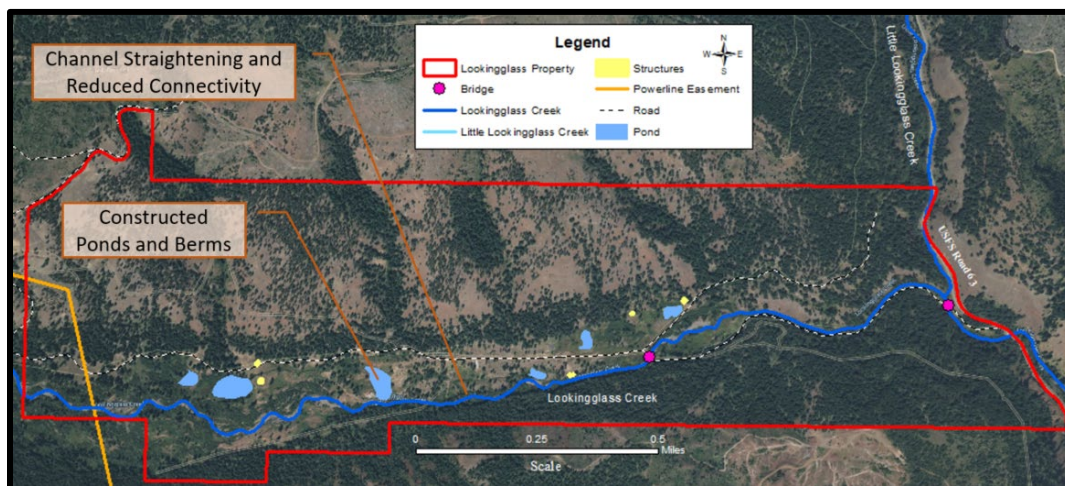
Channel Straightening and Reduced Connectivity

Constructed Ponds and Berms

Legend

N W E S

Lookingglass Property

Bridge

Lookingglass Creek

Little Lookingglass Creek

Structures

Powerline Easement

Road

Pond

Little Lookingglass Creek

USFS Road 63

Lookingglass Creek

0 0.25 0.5 Miles

Scale